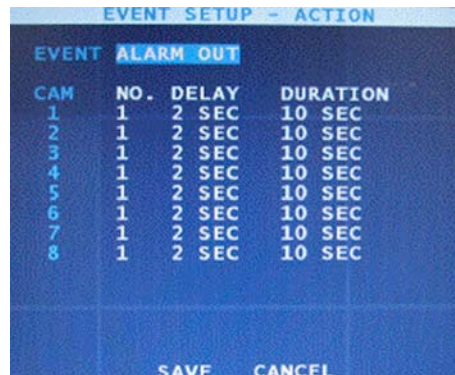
EVENT SETUP - ACTION

EVENT ALARM OUT

| CAM | NO. | DELAY | DURATION |
|---|---|---|---|
| 1 | 1 | 2 SEC | 10 SEC |
| 2 | 1 | 2 SEC | 10 SEC |
| 3 | 1 | 2 SEC | 10 SEC |
| 4 | 1 | 2 SEC | 10 SEC |
| 5 | 1 | 2 SEC | 10 SEC |
| 6 | 1 | 2 SEC | 10 SEC |
| 7 | 1 | 2 SEC | 10 SEC |
| 8 | 1 | 2 SEC | 10 SEC |

SAVE CANCEL